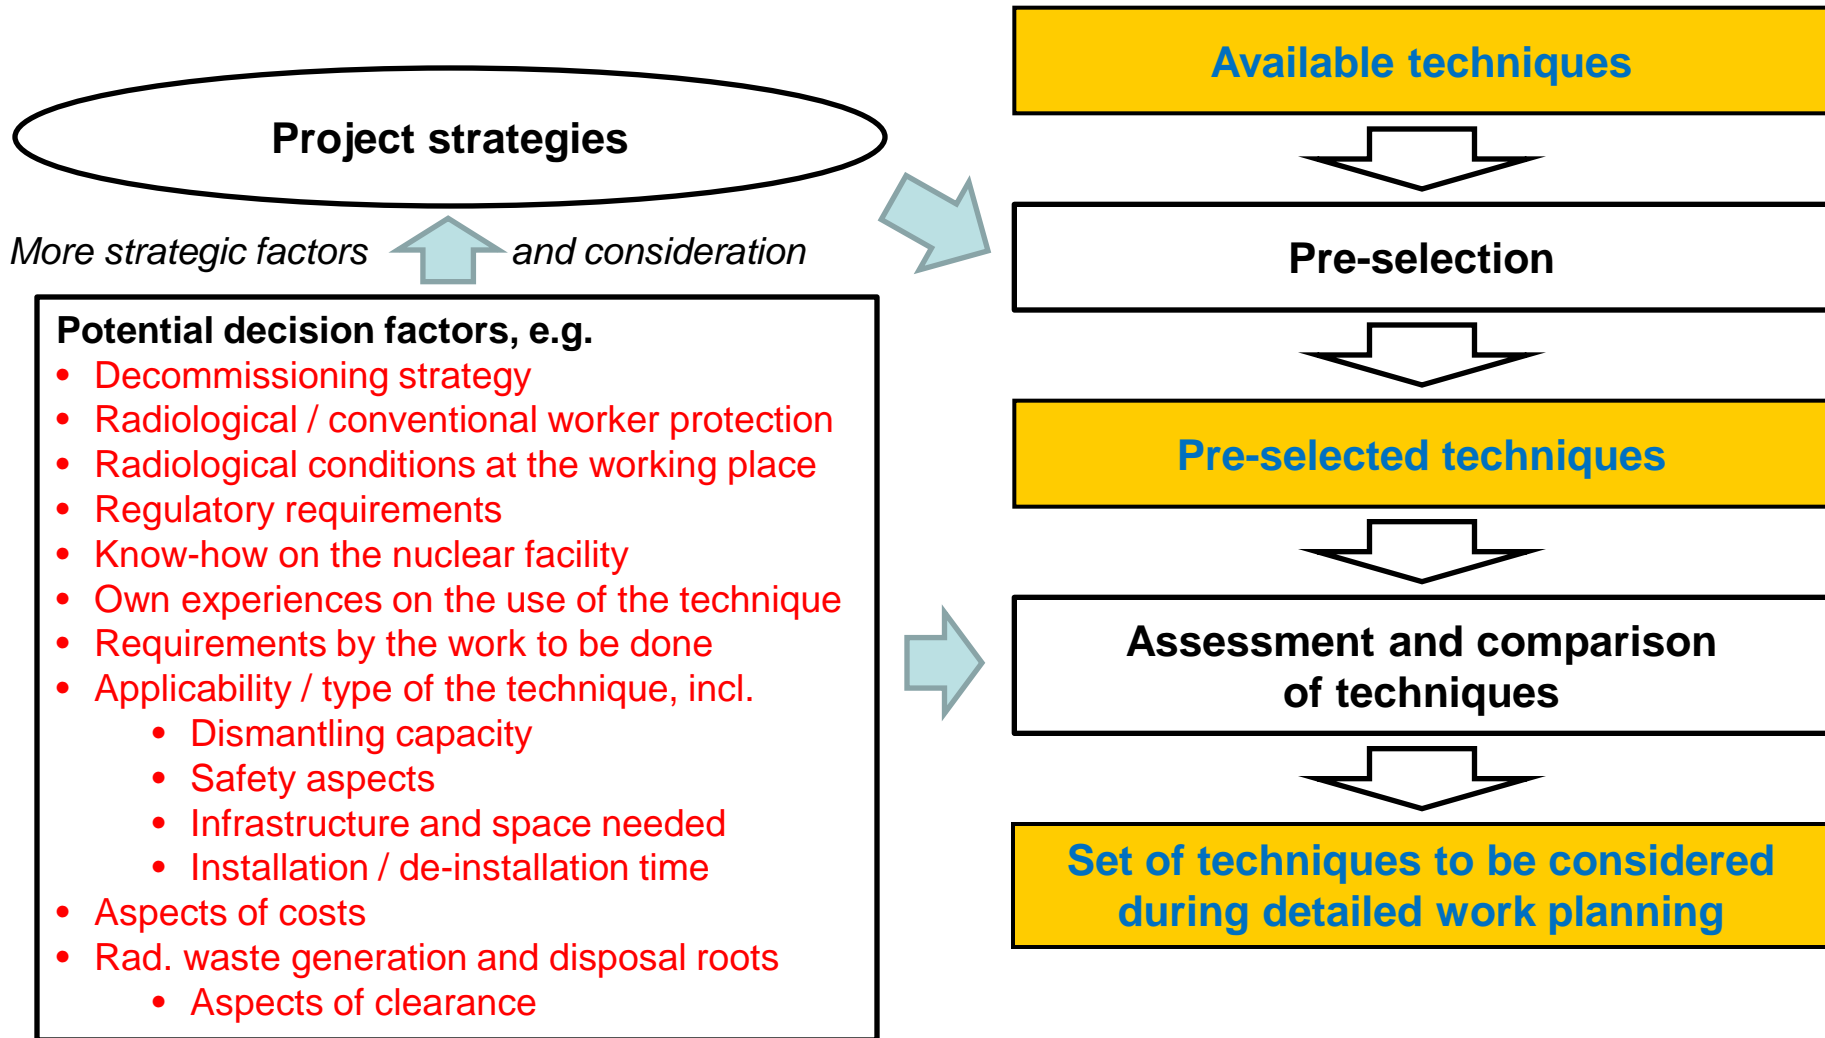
Project strategies

More strategic factors and consideration

Potential decision factors, e.g.
- Decommissioning strategy
- Radiological / conventional worker protection
- Radiological conditions at the working place
- Regulatory requirements
- Know-how on the nuclear facility
- Own experiences on the use of the technique
- Requirements by the work to be done
- Applicability / type of the technique, incl.
  - Dismantling capacity
  - Safety aspects
  - Infrastructure and space needed
  - Installation / de-installation time
- Aspects of costs
- Rad. waste generation and disposal roots
  - Aspects of clearance

Available techniques

Pre-selection

Pre-selected techniques

Assessment and comparison of techniques

Set of techniques to be considered during detailed work planning